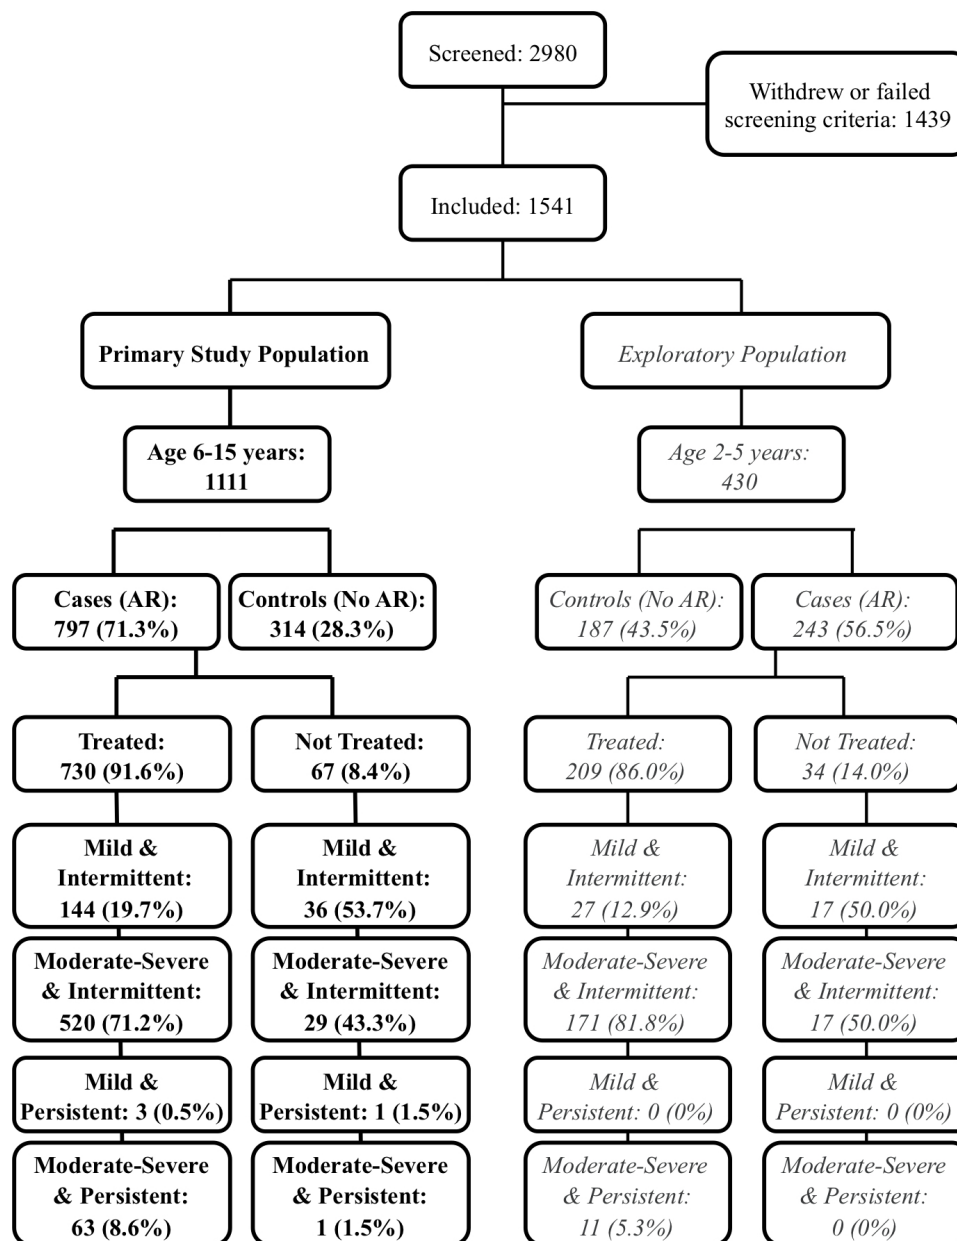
Screened: 2980

Withdrew or failed screening criteria: 1439

Included: 1541

Primary Study Population

Age 6-15 years: 1111

Cases (AR): 797 (71.3%)

Controls (No AR): 314 (28.3%)

Treated: 730 (91.6%)

Mild & Intermittent: 144 (19.7%)

Moderate-Severe & Intermittent: 520 (71.2%)

Mild & Persistent: 3 (0.5%)

Moderate-Severe & Persistent: 63 (8.6%)

Not Treated: 67 (8.4%)

Mild & Intermittent: 36 (53.7%)

Moderate-Severe & Intermittent: 29 (43.3%)

Mild & Persistent: 1 (1.5%)

Moderate-Severe & Persistent: 1 (1.5%)

Exploratory Population

Age 2-5 years: 430

Controls (No AR): 187 (43.5%)

Cases (AR): 243 (56.5%)

Treated: 209 (86.0%)

Mild & Intermittent: 27 (12.9%)

Moderate-Severe & Intermittent: 171 (81.8%)

Mild & Persistent: 0 (0%)

Moderate-Severe & Persistent: 11 (5.3%)

Not Treated: 34 (14.0%)

Mild & Intermittent: 17 (50.0%)

Moderate-Severe & Intermittent: 17 (50.0%)

Mild & Persistent: 0 (0%)

Moderate-Severe & Persistent: 0 (0%)